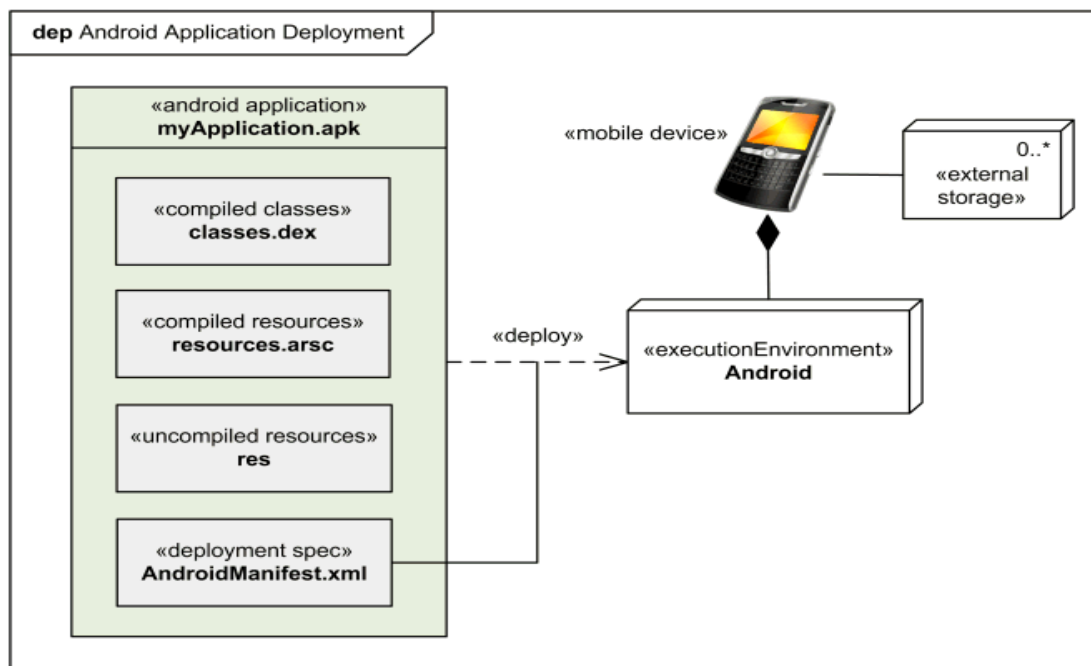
dep Android Application Deployment

«android application»
myApplication.apk

«compiled classes»
classes.dex

«compiled resources»
resources.arsc

«uncompiled resources»
res

«deployment spec»
AndroidManifest.xml

«deploy»

«mobile device»

0..*
«external storage»

«executionEnvironment»
Android